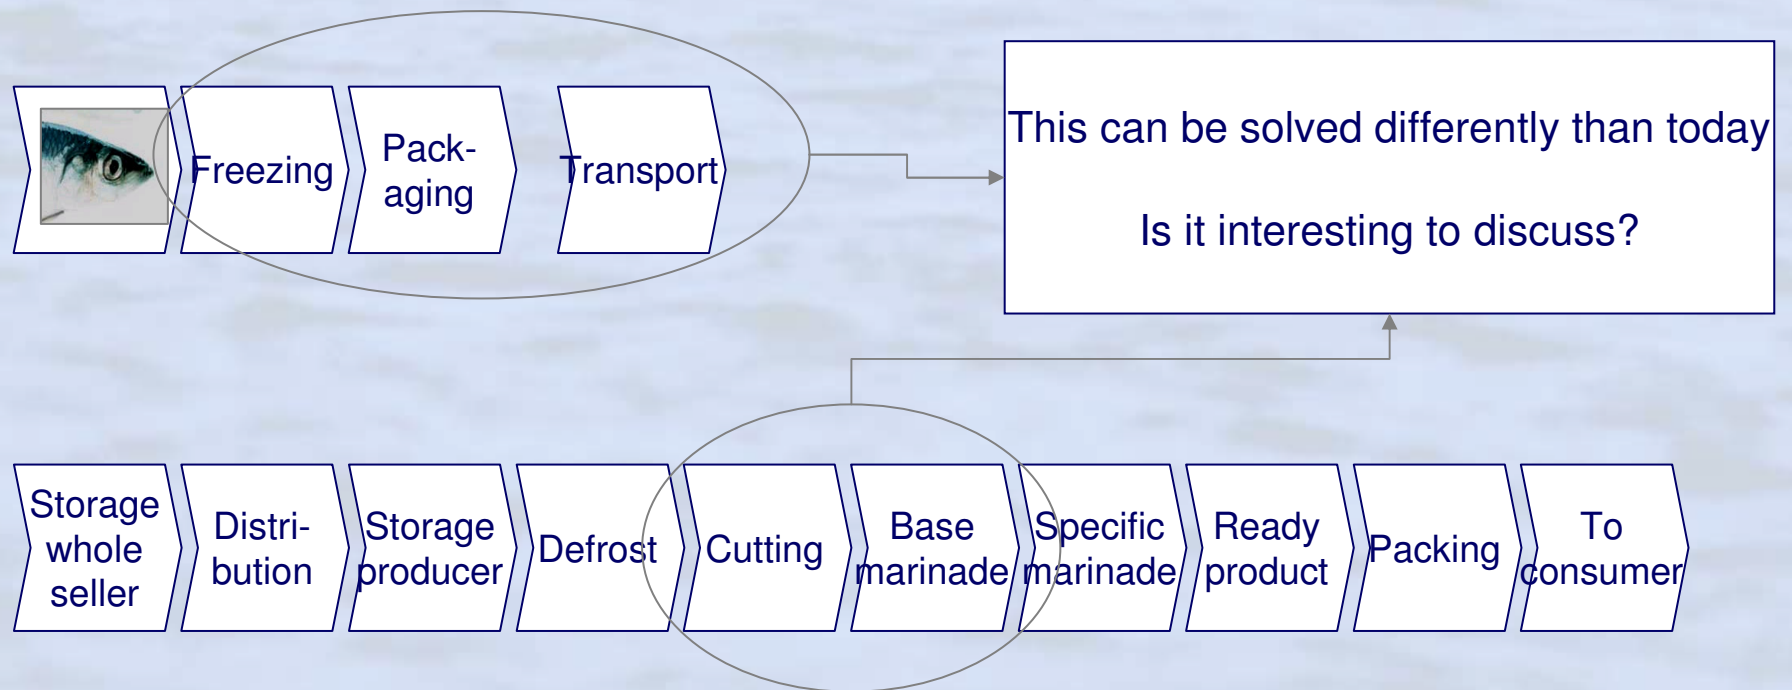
Freezing

Packaging

Transport

This can be solved differently than today

Is it interesting to discuss?

Storage whole seller

Distribution

Storage producer

Defrost

Cutting

Base marinade

Specific marinade

Ready product

Packing

To consumer